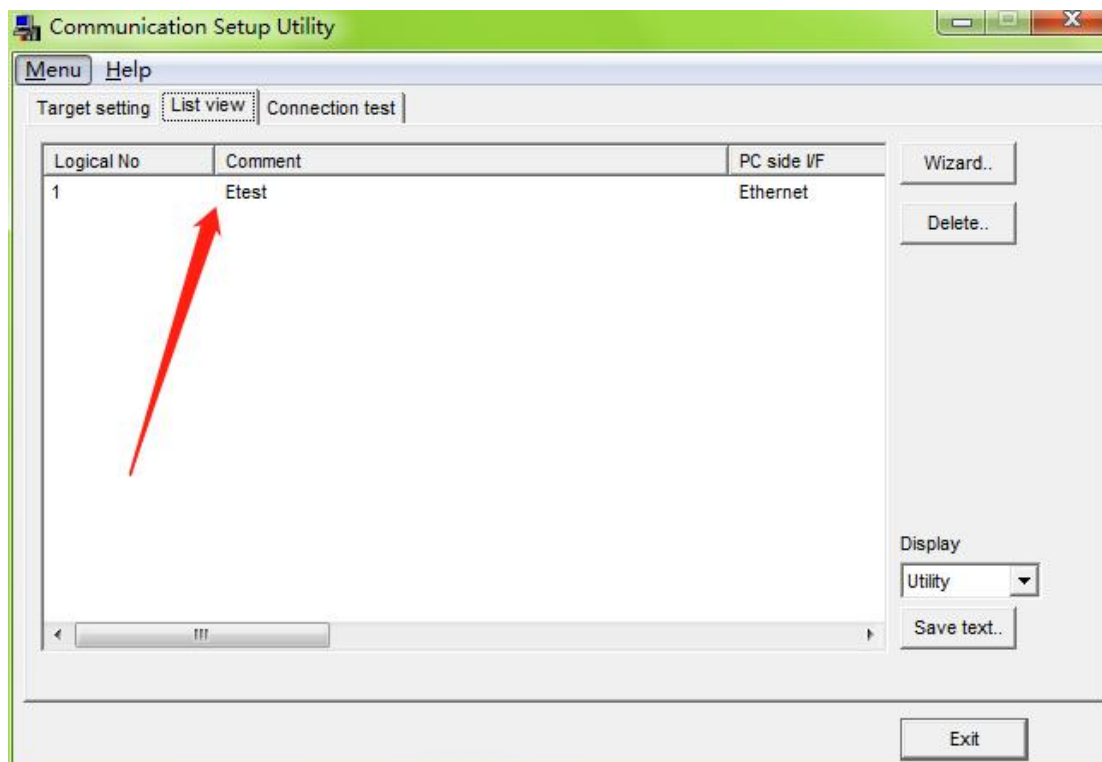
Communication Setup Utility

Menu Help

Target setting List view Connection test

| Logical No | Comment | PC side I/F |
|---|---|---|
| 1 | Etest | Ethernet |

Wizard..

Delete..

Display

Utility

Save text..

Exit